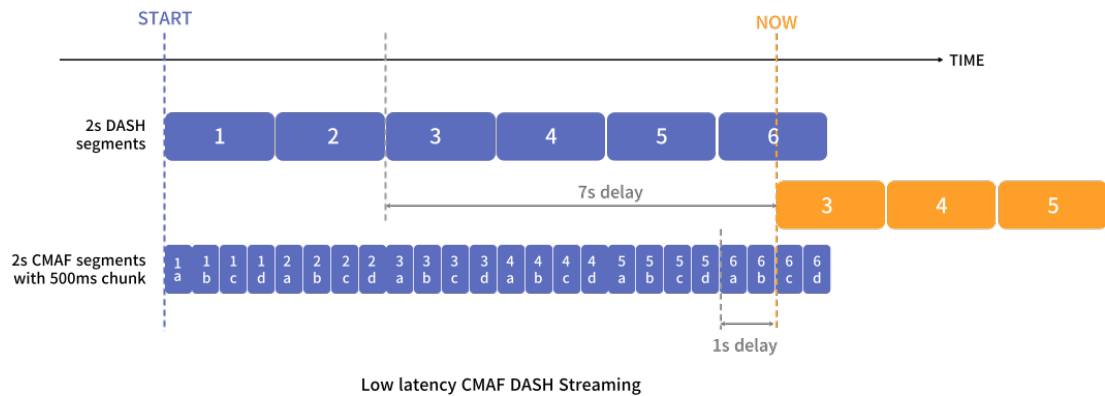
START

NOW

TIME

2s DASH segments

1 2 3 4 5 6

7s delay

3 4 5

2s CMAF segments with 500ms chunk

1a 1b 1c 1d 2a 2b 2c 2d 3a 3b 3c 3d 4a 4b 4c 4d 5a 5b 5c 5d 6a 6b 6c 6d

1s delay

Low latency CMAF DASH Streaming